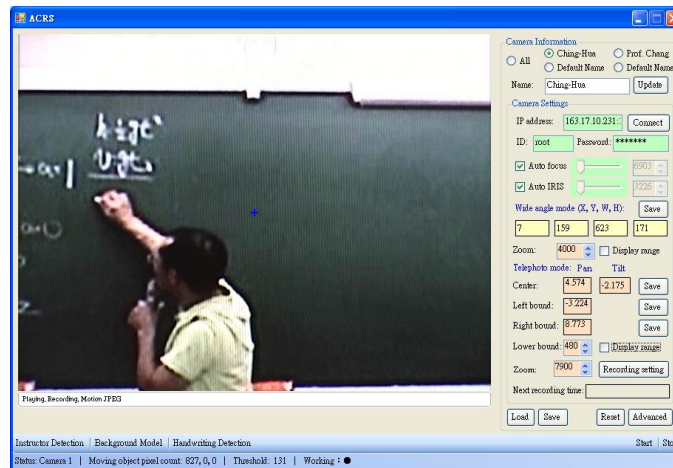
ACRS

Playing, Recording, Motion JPEG

Camera Information
All
Ching-Hua
Prof. Chang
Default Name
Default Name
Name: Ching-Hua
Update
Camera Settings
IP address: 163.17.10.231:
Connect
ID: root
Password: *******
Auto focus
6903
Auto IRIS
3226
Wide angle mode (X, Y, W, H):
Save
7
159
623
171
Zoom: 4000
Display range
Telephoto mode: Pan Tilt
Center: 4.574 -2.175
Save
Left bound: -3.224
Save
Right bound: 8.773
Save
Lower bound: 480
Display range
Zoom: 7900
Recording setting
Next recording time:
Load
Save
Reset
Advanced

Instructor Detection | Background Model | Handwriting Detection
Start | St

Status: Camera 1 | Moving object pixel count: 827, 0, 0 | Threshold: 131 | Working : ●